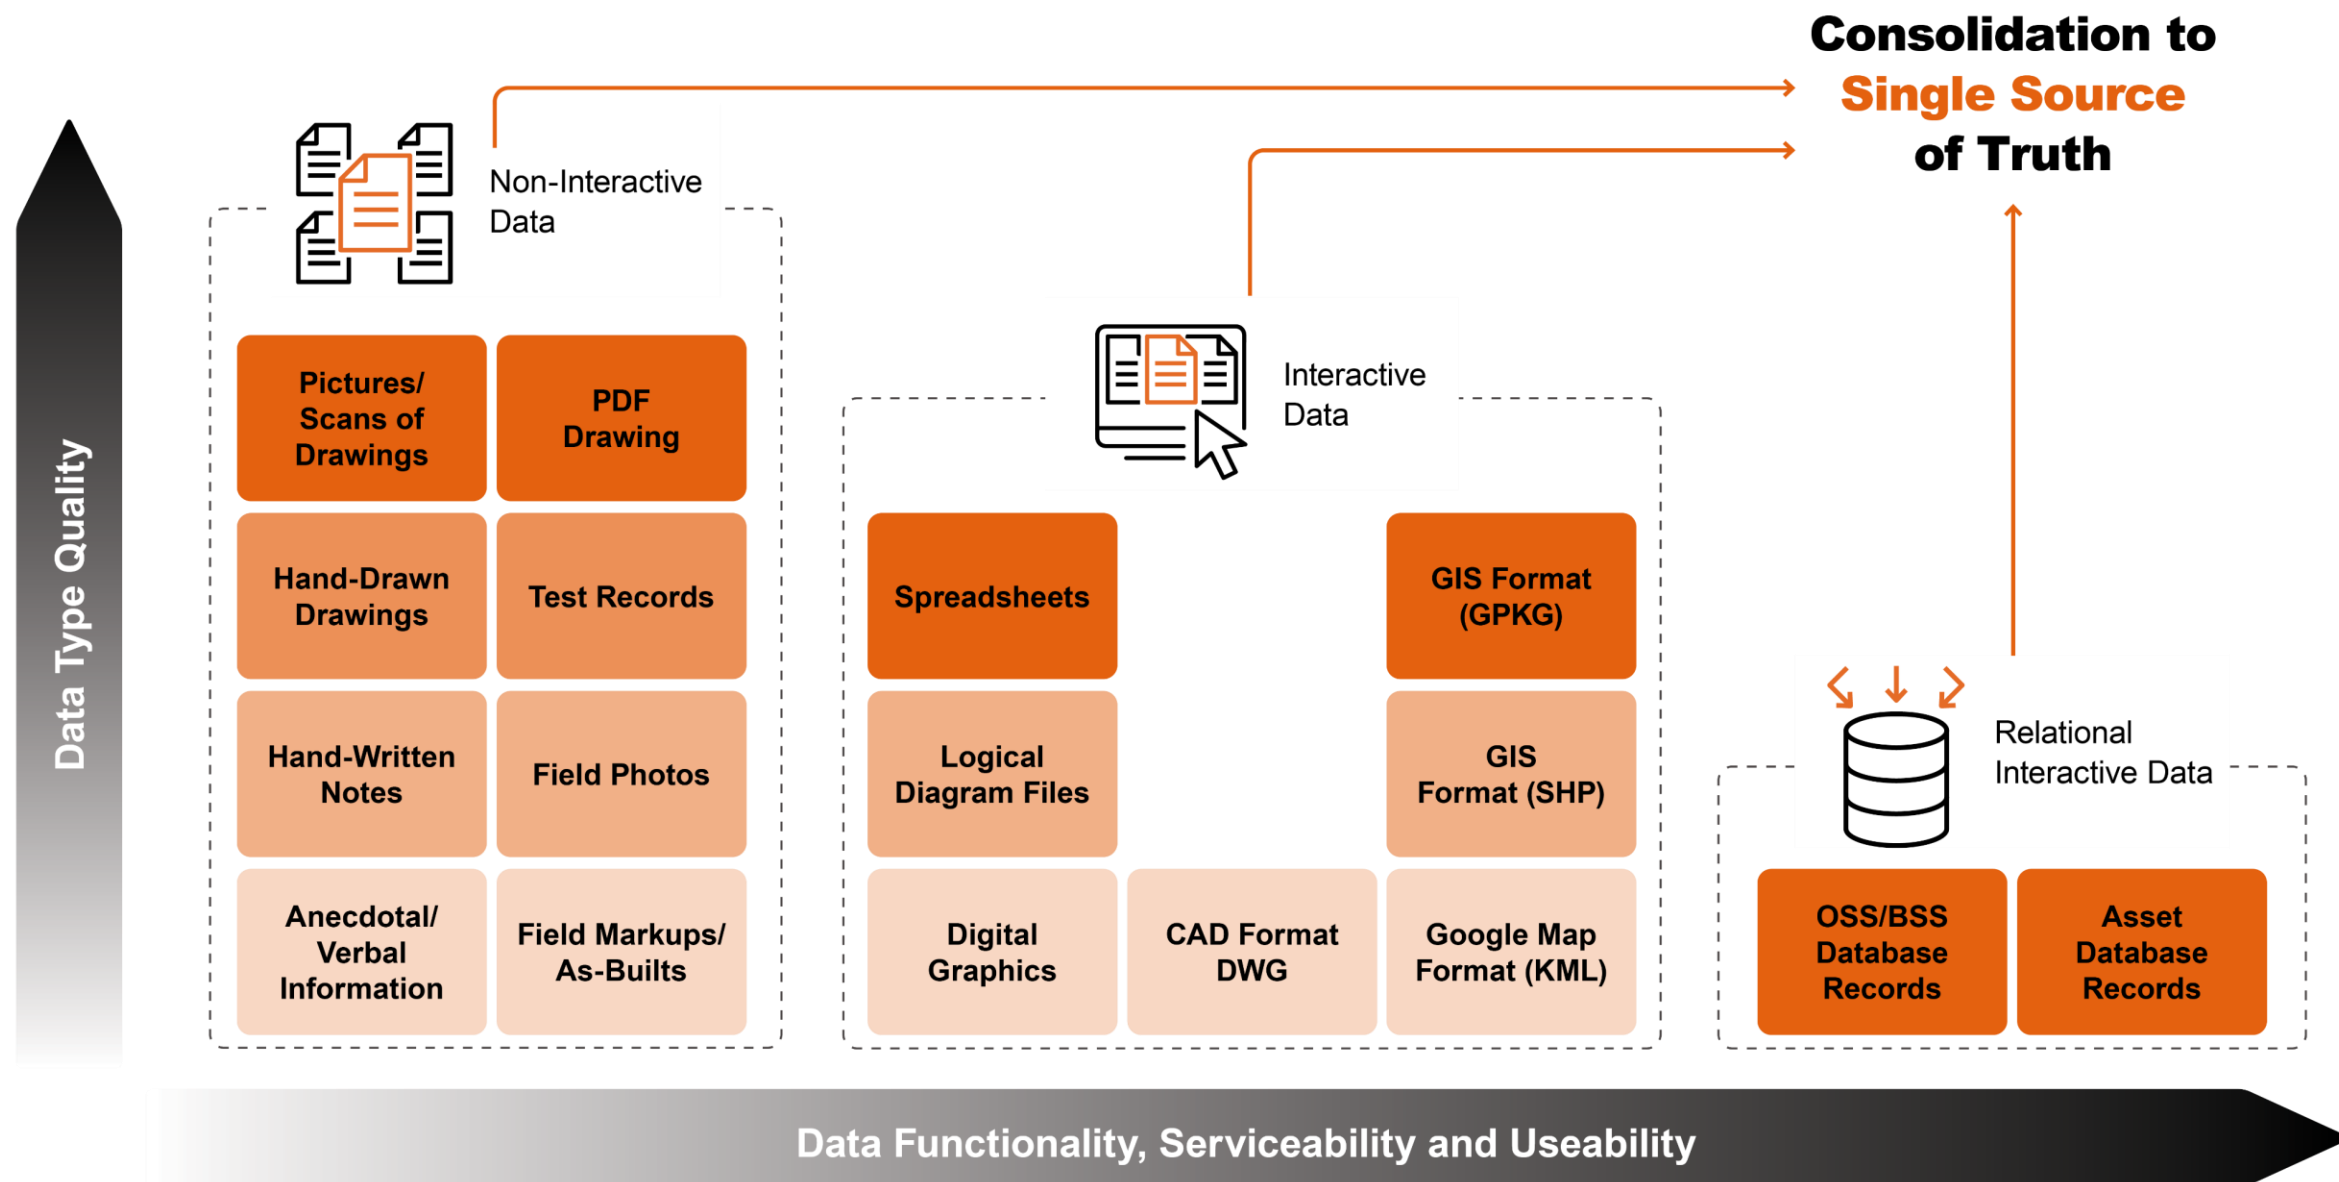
Consolidation to Single Source of Truth

Data Type Quality

Non-Interactive Data

Pictures/ Scans of Drawings

PDF Drawing

Hand-Drawn Drawings

Test Records

Hand-Written Notes

Field Photos

Anecdotal/ Verbal Information

Field Markups/ As-Builts

Interactive Data

Spreadsheets

GIS Format (GPKG)

Logical Diagram Files

GIS Format (SHP)

Digital Graphics

CAD Format DWG

Google Map Format (KML)

Relational Interactive Data

OSS/BSS Database Records

Asset Database Records

Data Functionality, Serviceability and Useability